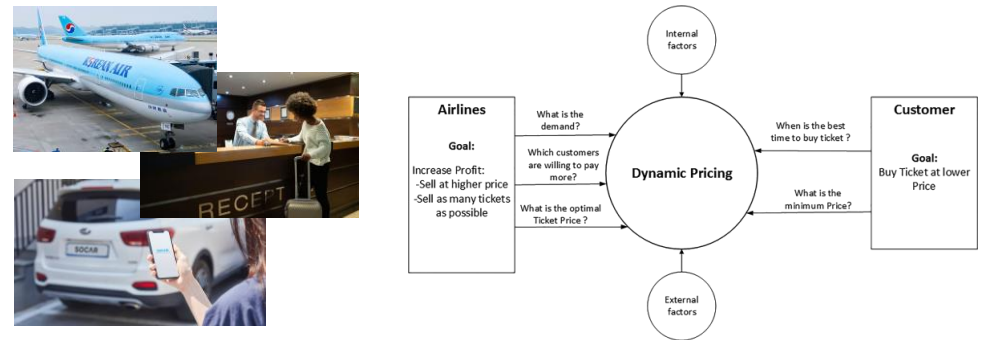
KOREAN AIR

RECEPT

SOCAR

Internal factors

Airlines

Goal:

Increase Profit:
-Sell at higher price
-Sell as many tickets as possible

What is the demand?

Which customers are willing to pay more?

What is the optimal Ticket Price ?

Dynamic Pricing

When is the best time to buy ticket ?

What is the minimum Price?

Customer

Goal:
Buy Ticket at lower Price

External factors